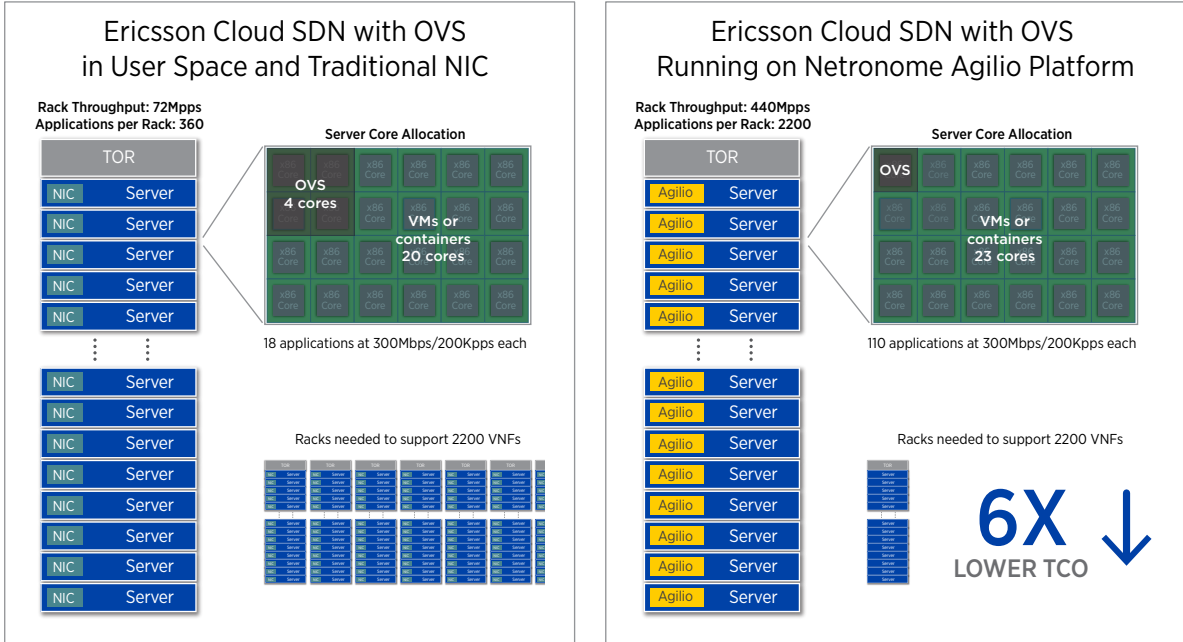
Ericsson Cloud SDN with OVS in User Space and Traditional NIC

Rack Throughput: 72Mpps
Applications per Rack: 360

TOR

| NIC | Server |
|---|---|
| NIC | Server |
| NIC | Server |
| NIC | Server |
| NIC | Server |
| NIC | Server |
| NIC | Server |
| NIC | Server |
| NIC | Server |
| NIC | Server |
| NIC | Server |
| NIC | Server |
| NIC | Server |
| NIC | Server |

Server Core Allocation

OVS
4 cores

x86 Core

VMs or containers
20 cores

18 applications at 300Mbps/200Kpps each

Racks needed to support 2200 VNFs

Ericsson Cloud SDN with OVS Running on Netronome Agilio Platform

Rack Throughput: 440Mpps
Applications per Rack: 2200

TOR

| Agilio | Server |
|---|---|
| Agilio | Server |
| Agilio | Server |
| Agilio | Server |
| Agilio | Server |
| Agilio | Server |
| Agilio | Server |
| Agilio | Server |
| Agilio | Server |
| Agilio | Server |
| Agilio | Server |
| Agilio | Server |
| Agilio | Server |
| Agilio | Server |

Server Core Allocation

OVS

x86 Core

VMs or containers
23 cores

110 applications at 300Mbps/200Kpps each

Racks needed to support 2200 VNFs

6X
LOWER TCO